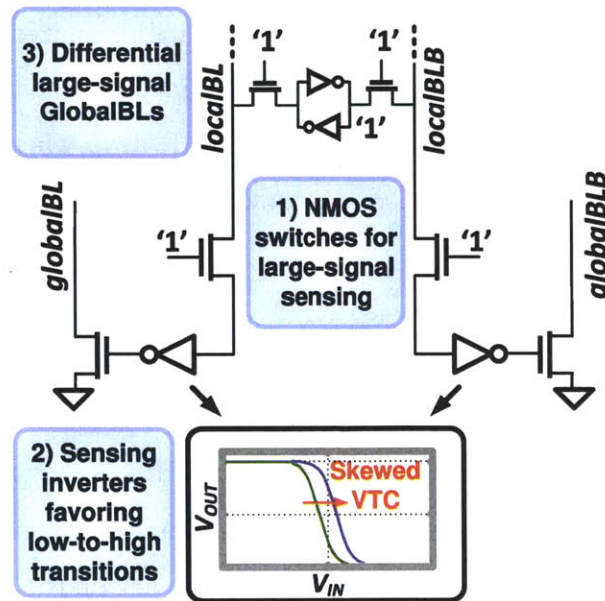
3) Differential large-signal GlobalBLs

'1'

'1'

'1'

localBL

localBLB

1) NMOS switches for large-signal sensing

'1'

'1'

globalBL

globalBLB

2) Sensing inverters favoring low-to-high transitions

Skewed VTC

$V_{OUT}$

$V_{IN}$